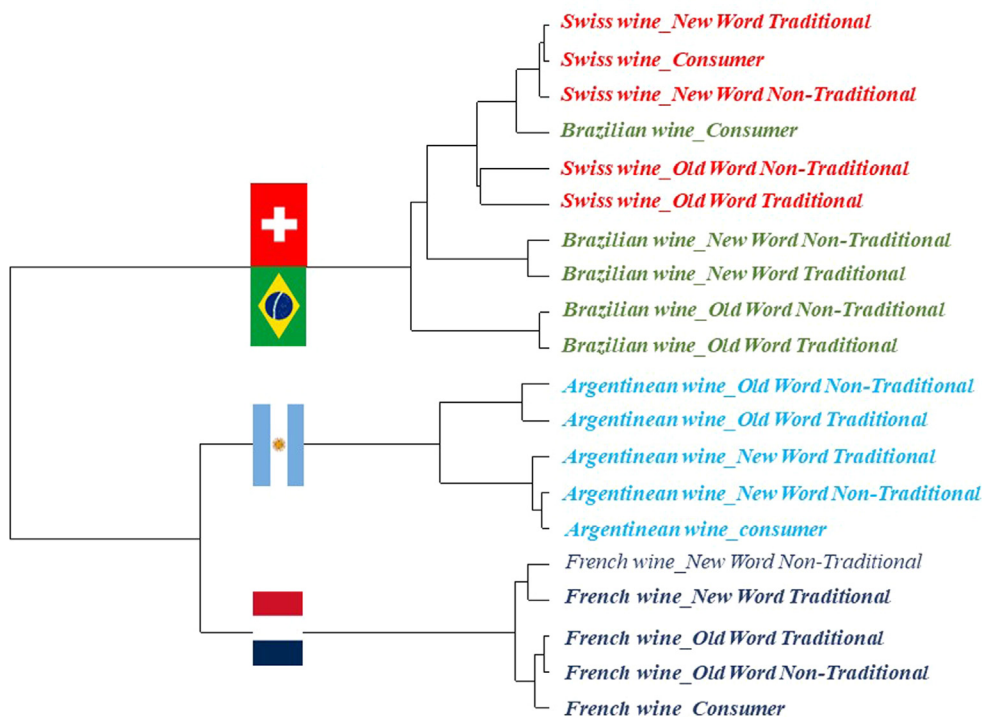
Swiss wine_New Word Traditional
Swiss wine_Consumer
Swiss wine_New Word Non-Traditional
Brazilian wine_Consumer
Swiss wine_Old Word Non-Traditional
Swiss wine_Old Word Traditional
Brazilian wine_New Word Non-Traditional
Brazilian wine_New Word Traditional
Brazilian wine_Old Word Non-Traditional
Brazilian wine_Old Word Traditional
Argentinean wine_Old Word Non-Traditional
Argentinean wine_Old Word Traditional
Argentinean wine_New Word Traditional
Argentinean wine_New Word Non-Traditional
Argentinean wine_consumer
French wine_New Word Non-Traditional
French wine_New Word Traditional
French wine_Old Word Traditional
French wine_Old Word Non-Traditional
French wine_Consumer